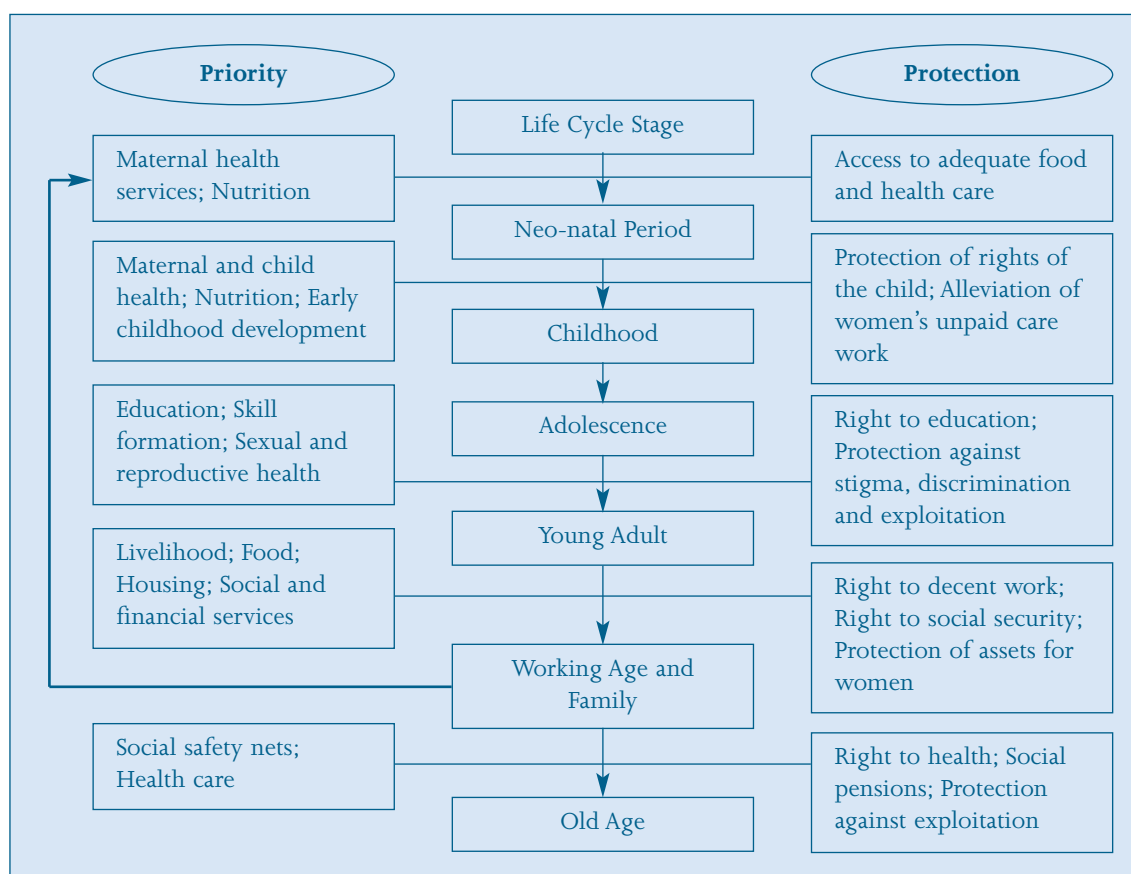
Priority

Protection

Life Cycle Stage

Maternal health services; Nutrition

Access to adequate food and health care

Neo-natal Period

Maternal and child health; Nutrition; Early childhood development

Protection of rights of the child; Alleviation of women's unpaid care work

Childhood

Education; Skill formation; Sexual and reproductive health

Adolescence

Right to education; Protection against stigma, discrimination and exploitation

Young Adult

Livelihood; Food; Housing; Social and financial services

Right to decent work; Right to social security; Protection of assets for women

Working Age and Family

Social safety nets; Health care

Right to health; Social pensions; Protection against exploitation

Old Age